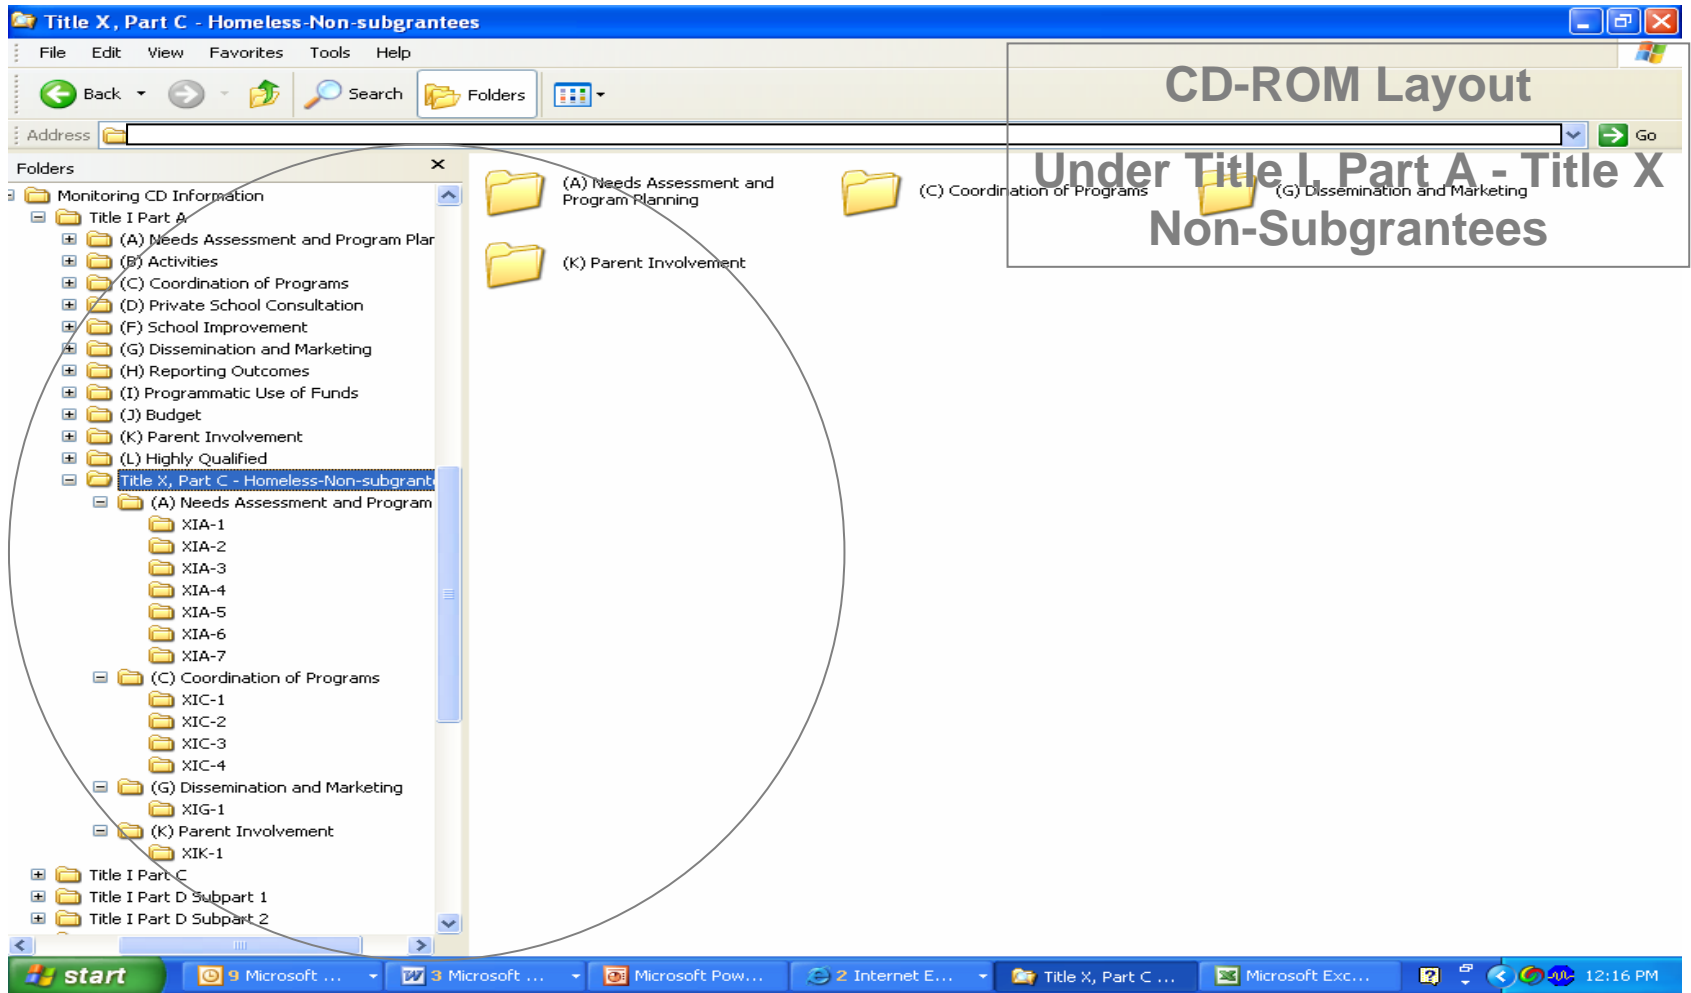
Title X, Part C - Homeless-Non-subgrantees

File Edit View Favorites Tools Help

Back Search Folders

Address Go

CD-ROM Layout

Under Title I, Part A - Title X Non-Subgrantees

Folders ×

Monitoring CD Information
Title I Part A
(A) Needs Assessment and Program Plar
(B) Activities
(C) Coordination of Programs
(D) Private School Consultation
(F) School Improvement
(G) Dissemination and Marketing
(H) Reporting Outcomes
(I) Programmatic Use of Funds
(J) Budget
(K) Parent Involvement
(L) Highly Qualified
Title X, Part C - Homeless-Non-subgrant
(A) Needs Assessment and Program
XIA-1
XIA-2
XIA-3
XIA-4
XIA-5
XIA-6
XIA-7
(C) Coordination of Programs
XIC-1
XIC-2
XIC-3
XIC-4
(G) Dissemination and Marketing
XIG-1
(K) Parent Involvement
XIK-1
Title I Part C
Title I Part D Subpart 1
Title I Part D Subpart 2

(A) Needs Assessment and Program Planning
(C) Coordination of Programs
(G) Dissemination and Marketing
(K) Parent Involvement

start 9 Microsoft ... 3 Microsoft ... Microsoft Pow... 2 Internet E... Title X, Part C ... Microsoft Exc... 12:16 PM